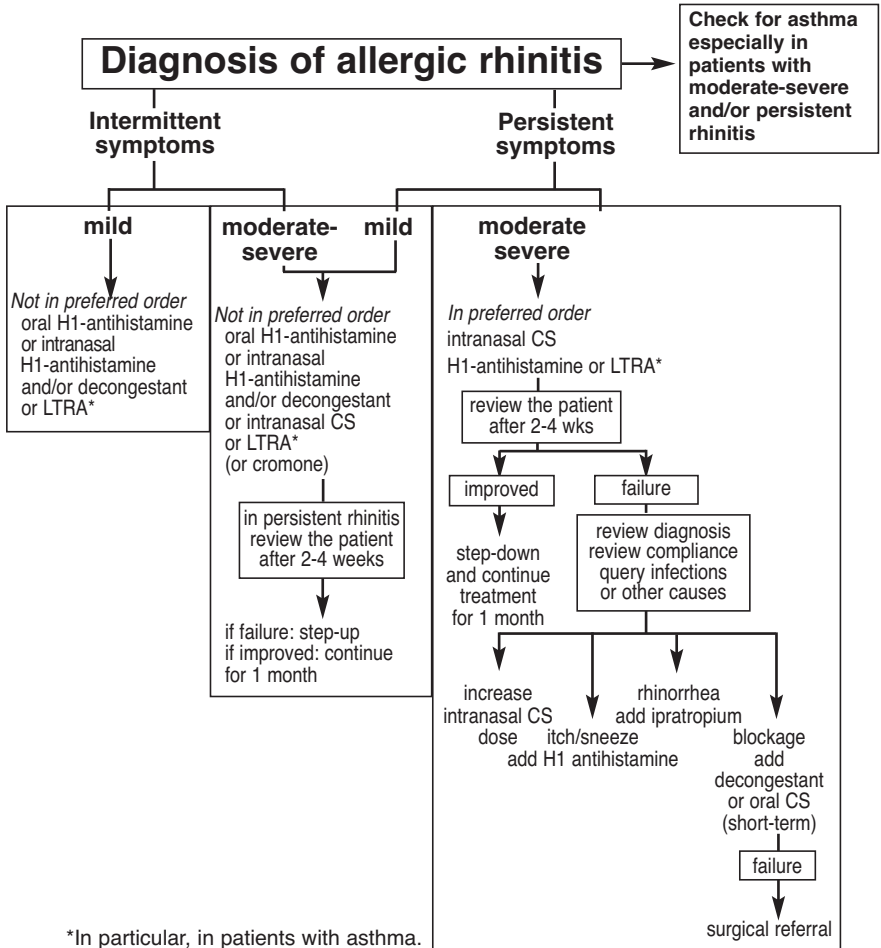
Diagnosis of allergic rhinitis

Check for asthma especially in patients with moderate-severe and/or persistent rhinitis

Intermittent symptoms

Persistent symptoms

mild

Not in preferred order
oral H1-antihistamine or intranasal H1-antihistamine and/or decongestant or LTRA*

moderate-severe

mild

Not in preferred order
oral H1-antihistamine or intranasal H1-antihistamine and/or decongestant or intranasal CS or LTRA* (or cromone)

in persistent rhinitis review the patient after 2-4 weeks

if failure: step-up
if improved: continue for 1 month

moderate severe

In preferred order
intranasal CS
H1-antihistamine or LTRA*

review the patient after 2-4 wks

improved

failure

step-down and continue treatment for 1 month

review diagnosis
review compliance
query infections or other causes

increase intranasal CS dose

itch/sneeze add H1 antihistamine

rhinorrhea add ipratropium

blockage add decongestant or oral CS (short-term)

failure

surgical referral

*In particular, in patients with asthma.